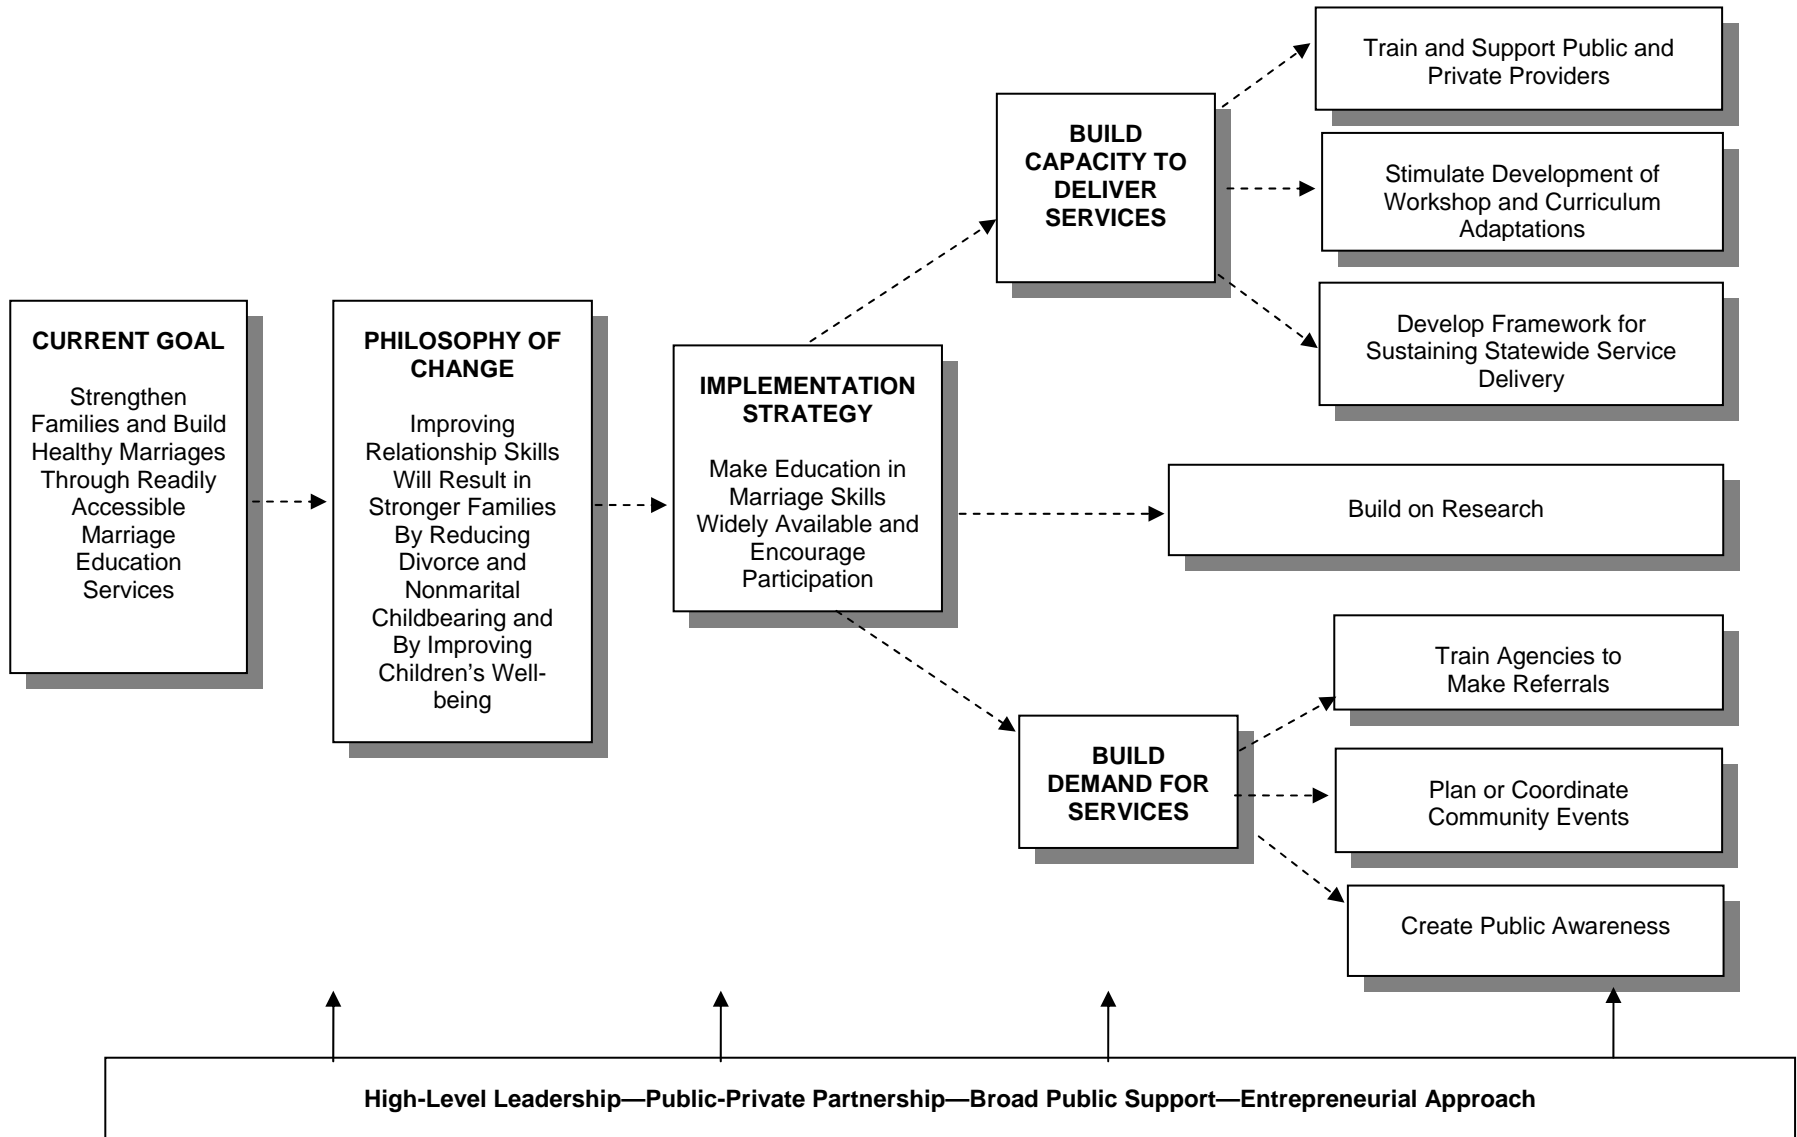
CURRENT GOAL

Strengthen Families and Build Healthy Marriages Through Readily Accessible Marriage Education Services

PHILOSOPHY OF CHANGE

Improving Relationship Skills Will Result in Stronger Families By Reducing Divorce and Nonmarital Childbearing and By Improving Children's Well-being

IMPLEMENTATION STRATEGY

Make Education in Marriage Skills Widely Available and Encourage Participation

BUILD CAPACITY TO DELIVER SERVICES

Train and Support Public and Private Providers

Stimulate Development of Workshop and Curriculum Adaptations

Develop Framework for Sustaining Statewide Service Delivery

Build on Research

BUILD DEMAND FOR SERVICES

Train Agencies to Make Referrals

Plan or Coordinate Community Events

Create Public Awareness

High-Level Leadership—Public-Private Partnership—Broad Public Support—Entrepreneurial Approach